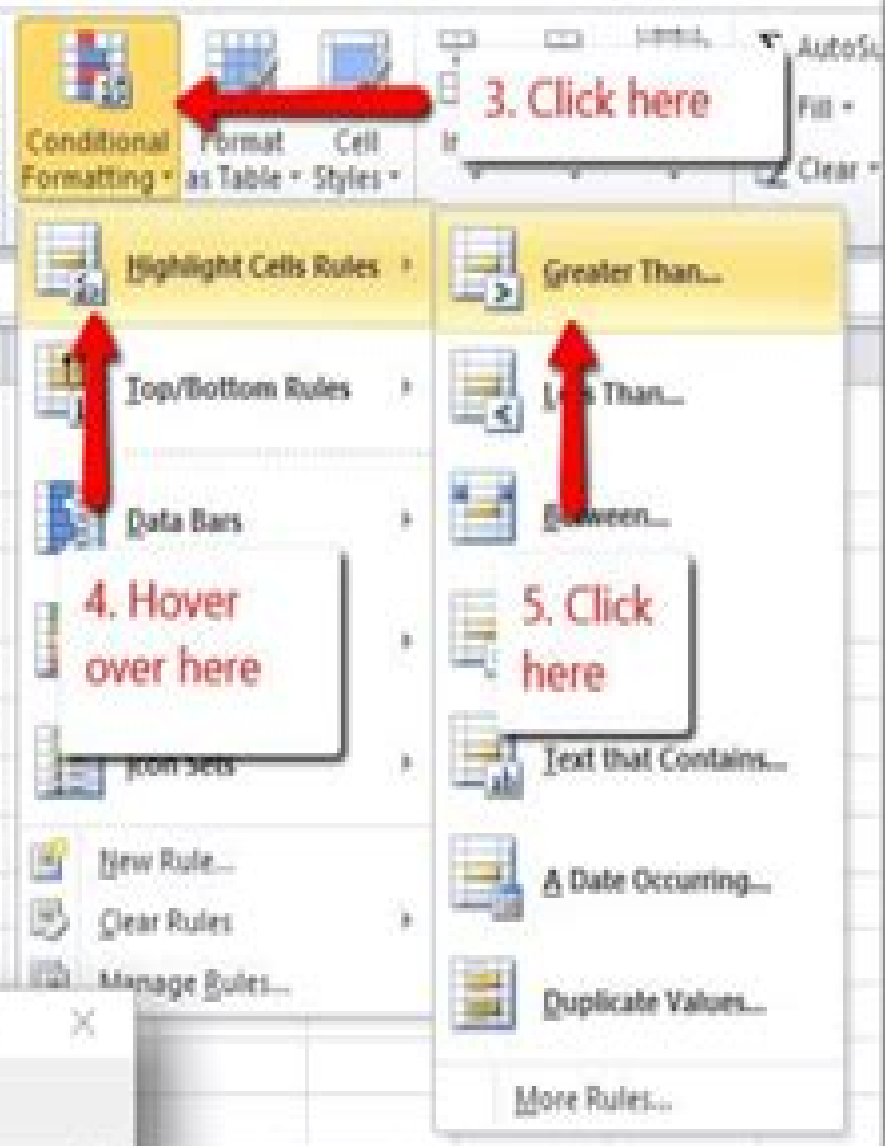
Conditional Formatting
Format as Table
Cell Styles
AutoSum
Fill
Clear
3. Click here
Highlight Cells Rules
Top/Bottom Rules
Data Bars
Icon Sets
New Rule...
Clear Rules
Manage Rules...
4. Hover over here
Greater Than...
Less Than...
Between...
5. Click here
Text that Contains...
A Date Occurring...
Duplicate Values...
More Rules...